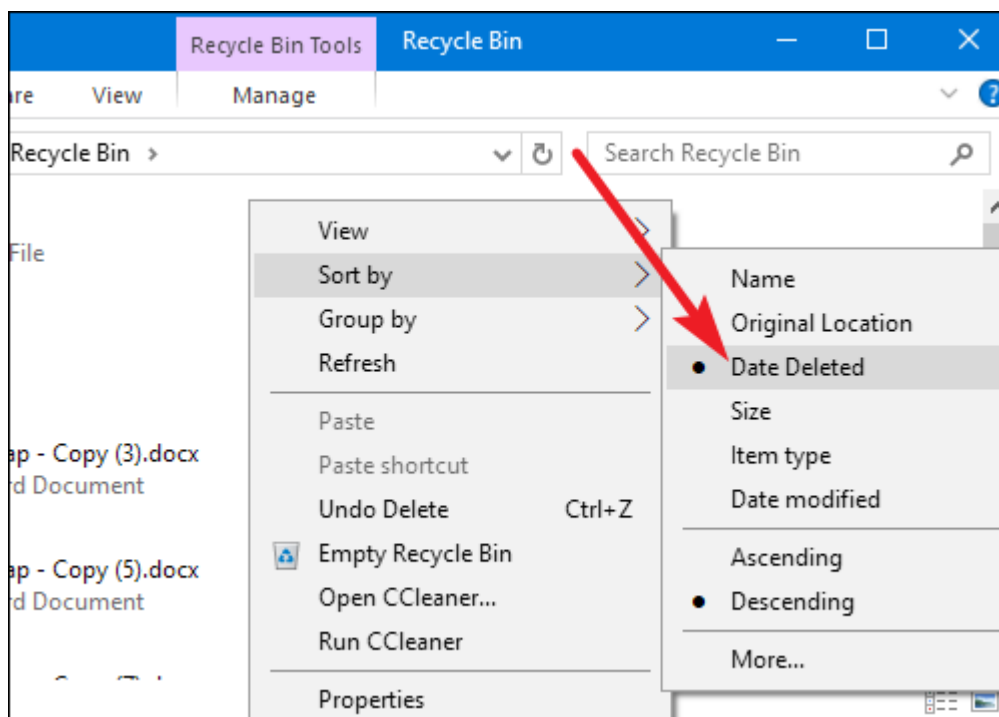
Recycle Bin Tools Recycle Bin

are View Manage

Recycle Bin >

Search Recycle Bin

File

ap - Copy (3).docx
rd Document

ap - Copy (5).docx
rd Document

View
Sort by
Group by
Refresh
Paste
Paste shortcut
Undo Delete Ctrl+Z
Empty Recycle Bin
Open CCleaner...
Run CCleaner
Properties

Name
Original Location
Date Deleted
Size
Item type
Date modified
Ascending
Descending
More...